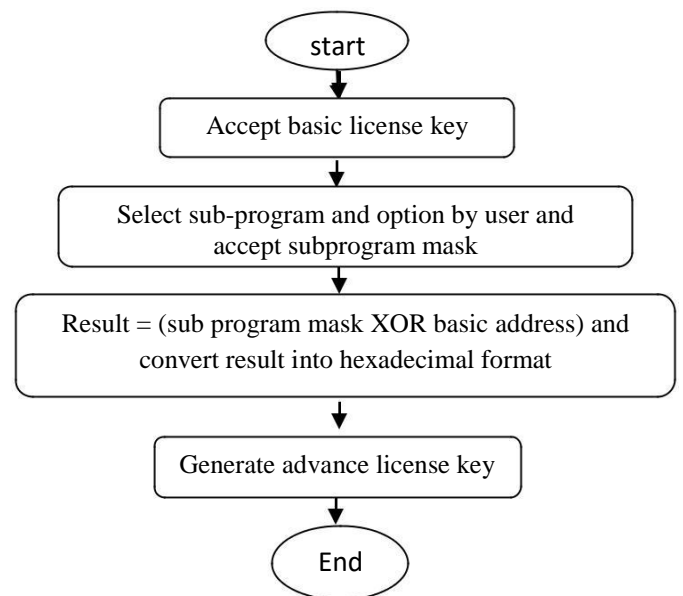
start

Accept basic license key

Select sub-program and option by user and accept subprogram mask

Result = (sub program mask XOR basic address) and convert result into hexadecimal format

Generate advance license key

End